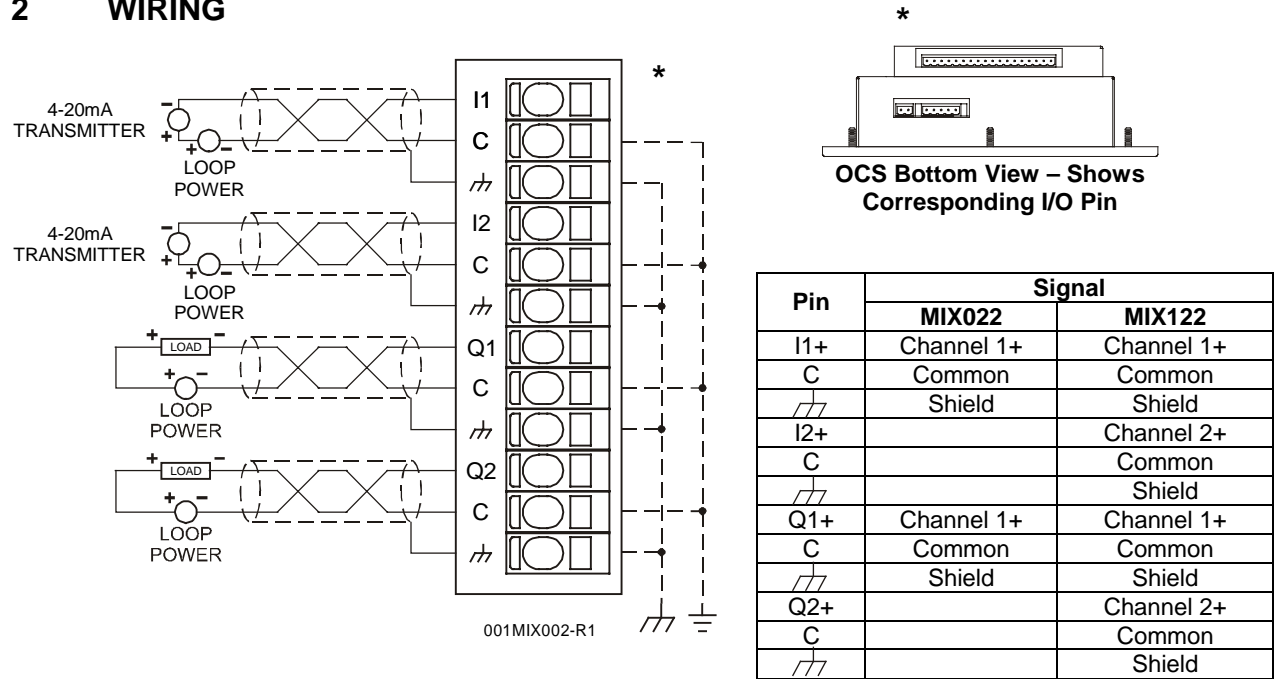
2 WIRING

*

4-20mA TRANSMITTER
LOOP POWER

4-20mA TRANSMITTER
LOOP POWER

LOAD
LOOP POWER

LOAD
LOOP POWER

I1
C
I2
C
Q1
C
Q2
C

*

001MIX002-R1

*

OCS Bottom View – Shows Corresponding I/O Pin

| Pin | Signal MIX022 | Signal MIX122 |
|---|---|---|
| I1+ | Channel 1+ | Channel 1+ |
| C | Common | Common |
| | Shield | Shield |
| I2+ | | Channel 2+ |
| C | | Common |
| | | Shield |
| Q1+ | Channel 1+ | Channel 1+ |
| C | Common | Common |
| | Shield | Shield |
| Q2+ | | Channel 2+ |
| C | | Common |
| | | Shield |